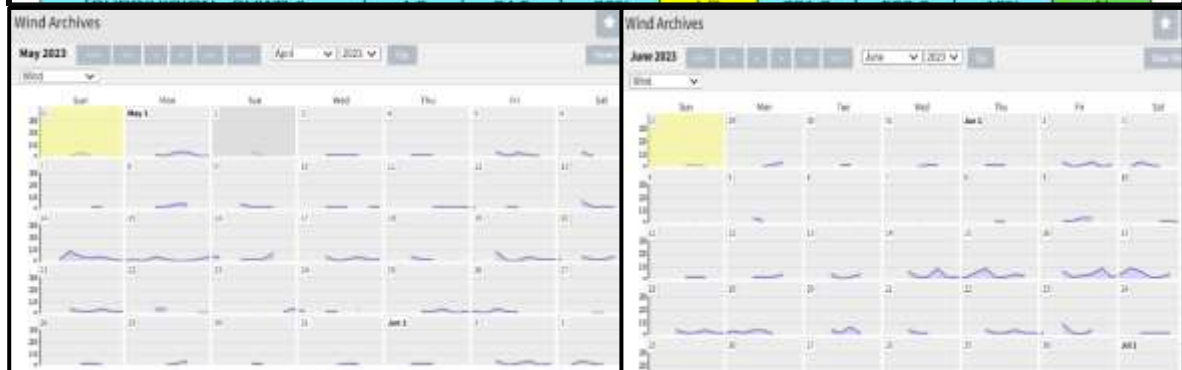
Wind Archives

May 2023

April 2023 Go

Wind

| Sun | Mon | Tue | Wed | Thu | Fri | Sat |
|---|---|---|---|---|---|---|
| 30 | May 1 | 2 | 3 | 4 | 5 | 6 |
| 7 | 8 | 9 | 10 | 11 | 12 | 13 |
| 14 | 15 | 16 | 17 | 18 | 19 | 20 |
| 21 | 22 | 23 | 24 | 25 | 26 | 27 |
| 28 | 29 | 30 | 31 | Jun 1 | 2 | 3 |

Wind Archives

June 2023

June 2023 Go

Wind

| Sun | Mon | Tue | Wed | Thu | Fri | Sat |
|---|---|---|---|---|---|---|
| 28 | 29 | 30 | 31 | Jun 1 | 2 | 3 |
| 4 | 5 | 6 | 7 | 8 | 9 | 10 |
| 11 | 12 | 13 | 14 | 15 | 16 | 17 |
| 18 | 19 | 20 | 21 | 22 | 23 | 24 |
| 25 | 26 | 27 | 28 | 29 | 30 | Jul 1 |